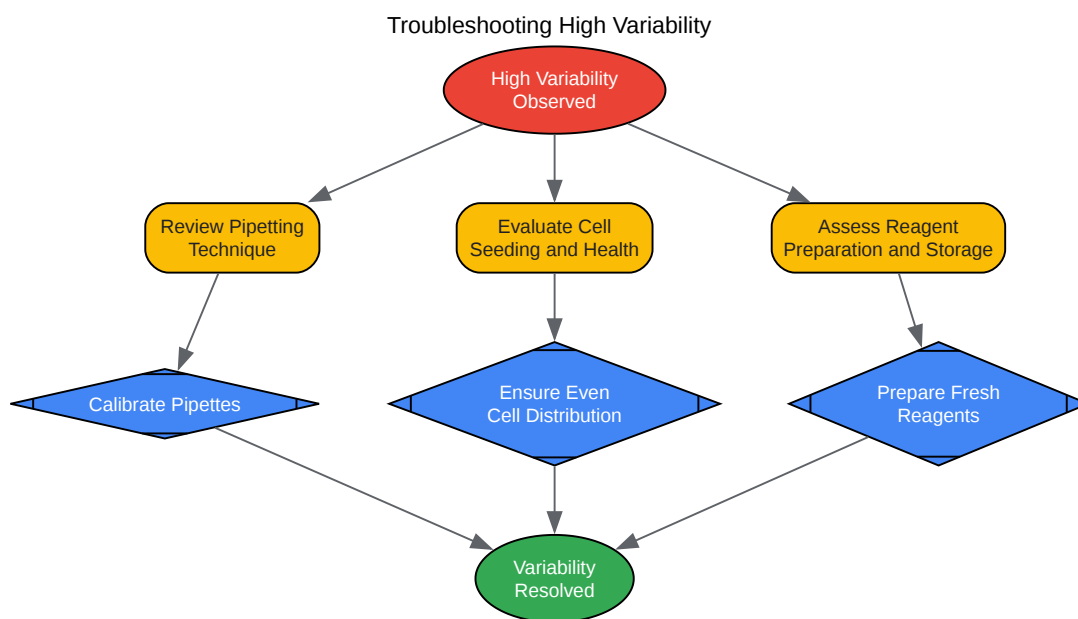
Troubleshooting High Variability

High Variability Observed

Review Pipetting Technique

Evaluate Cell Seeding and Health

Assess Reagent Preparation and Storage

Calibrate Pipettes

Ensure Even Cell Distribution

Prepare Fresh Reagents

Variability Resolved